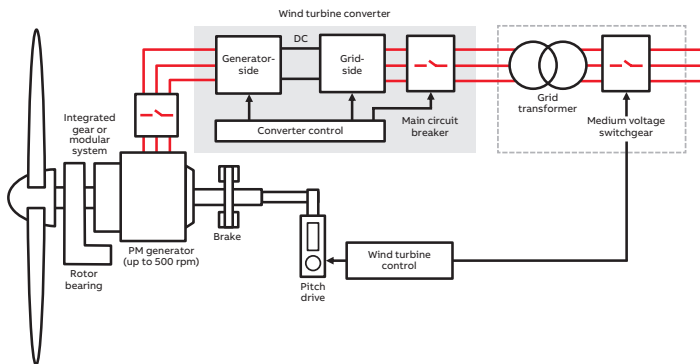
Wind turbine converter

DC

Generator-side

Grid-side

Converter control

Main circuit breaker

Grid transformer

Medium voltage switchgear

Integrated gear or modular system

PM generator (up to 500 rpm)

Brake

Rotor bearing

Pitch drive

Wind turbine control